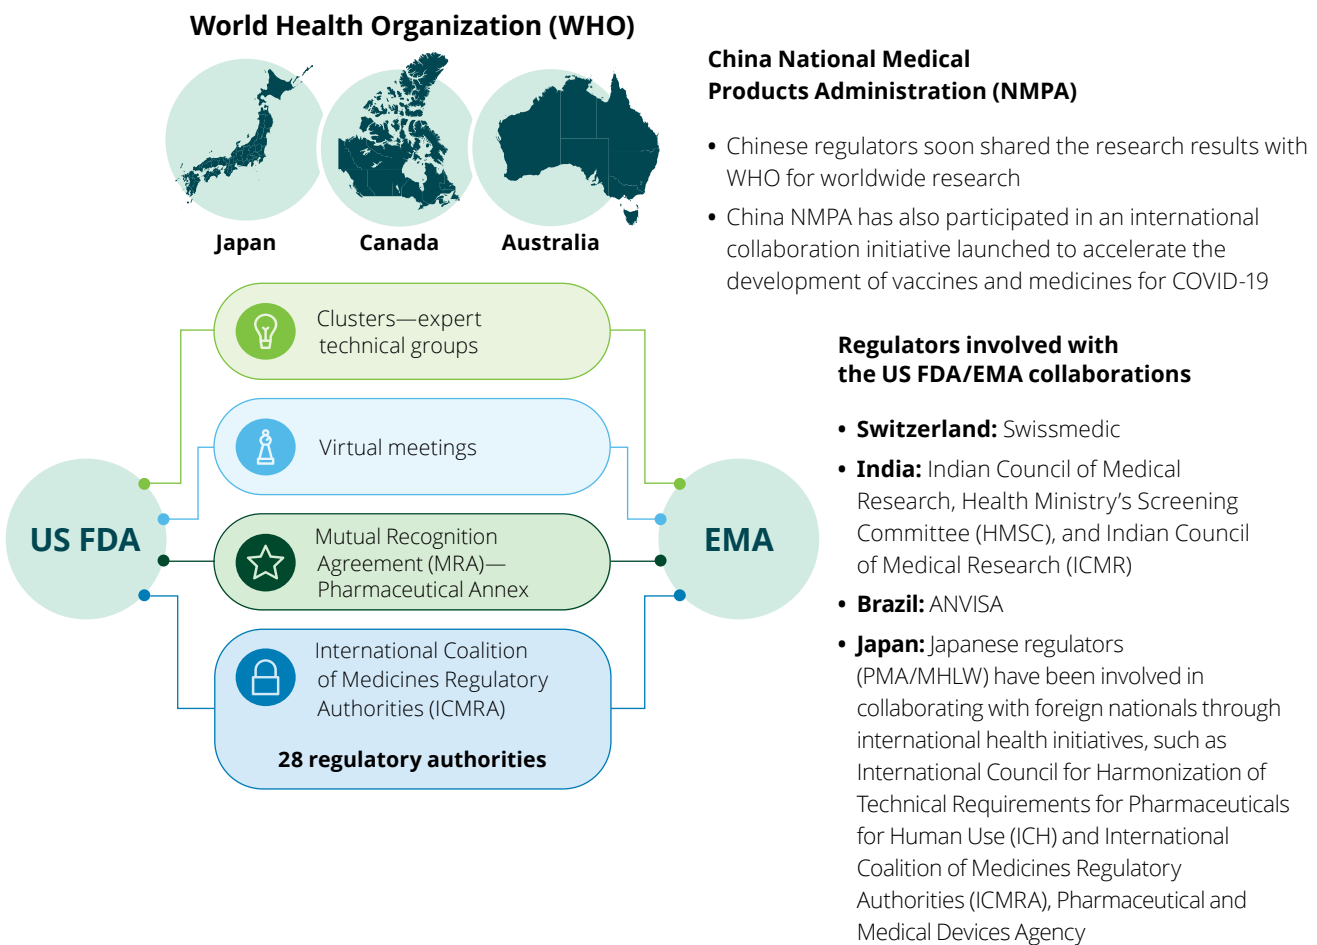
World Health Organization (WHO)

Japan

Canada

Australia

China National Medical Products Administration (NMPA)

• Chinese regulators soon shared the research results with WHO for worldwide research

• China NMPA has also participated in an international collaboration initiative launched to accelerate the development of vaccines and medicines for COVID-19

Clusters—expert technical groups

Virtual meetings

Mutual Recognition Agreement (MRA)—Pharmaceutical Annex

International Coalition of Medicines Regulatory Authorities (ICMRA)

28 regulatory authorities

US FDA

EMA

Regulators involved with the US FDA/EMA collaborations

• Switzerland: Swissmedic

• India: Indian Council of Medical Research, Health Ministry's Screening Committee (HMSC), and Indian Council of Medical Research (ICMR)

• Brazil: ANVISA

• Japan: Japanese regulators (PMA/MHLW) have been involved in collaborating with foreign nationals through international health initiatives, such as International Council for Harmonization of Technical Requirements for Pharmaceuticals for Human Use (ICH) and International Coalition of Medicines Regulatory Authorities (ICMRA), Pharmaceutical and Medical Devices Agency